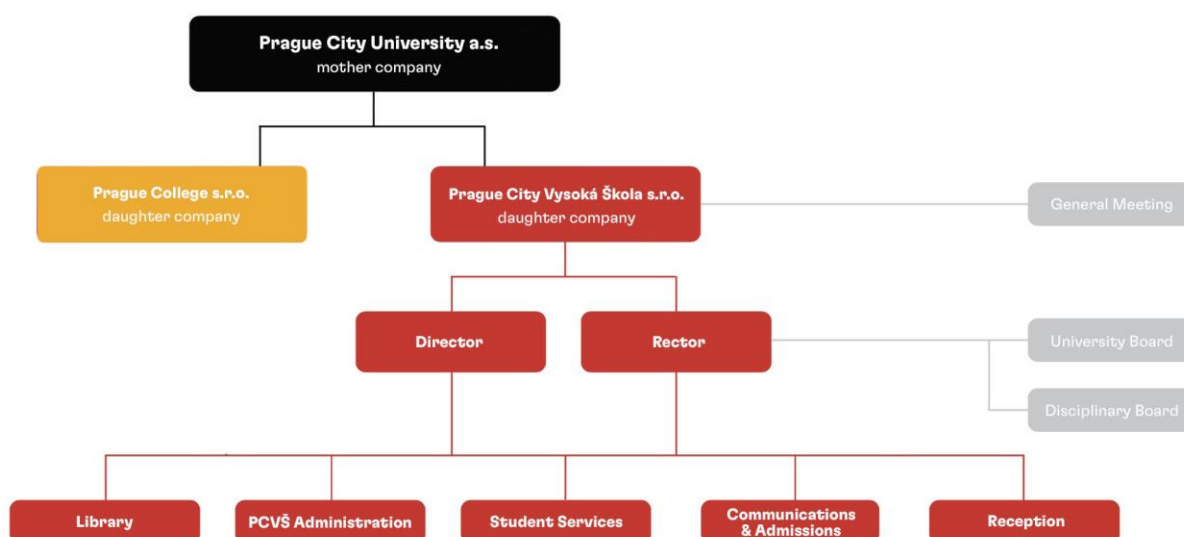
Prague City University a.s.
mother company

Prague College s.r.o.
daughter company

Prague City Vysoká Škola s.r.o.
daughter company

General Meeting

Director

Rector

University Board

Disciplinary Board

Library

PCVŠ Administration

Student Services

Communications & Admissions

Reception